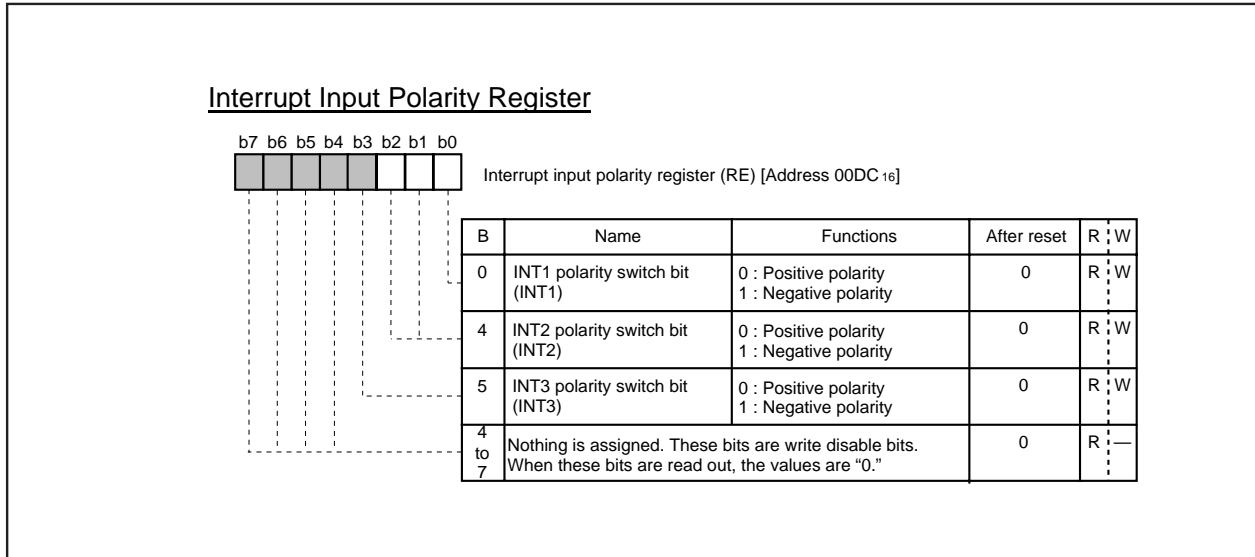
Interrupt Input Polarity Register

b7 b6 b5 b4 b3 b2 b1 b0

Interrupt input polarity register (RE) [Address 00DC $_{16}$]

| B | Name | Functions | After reset | R W |
|---|---|---|---|---|
| 0 | INT1 polarity switch bit (INT1) | 0 : Positive polarity<br>1 : Negative polarity | 0 | R W |
| 4 | INT2 polarity switch bit (INT2) | 0 : Positive polarity<br>1 : Negative polarity | 0 | R W |
| 5 | INT3 polarity switch bit (INT3) | 0 : Positive polarity<br>1 : Negative polarity | 0 | R W |
| 4 to 7 | Nothing is assigned. These bits are write disable bits. When these bits are read out, the values are “0.” | | 0 | R — |